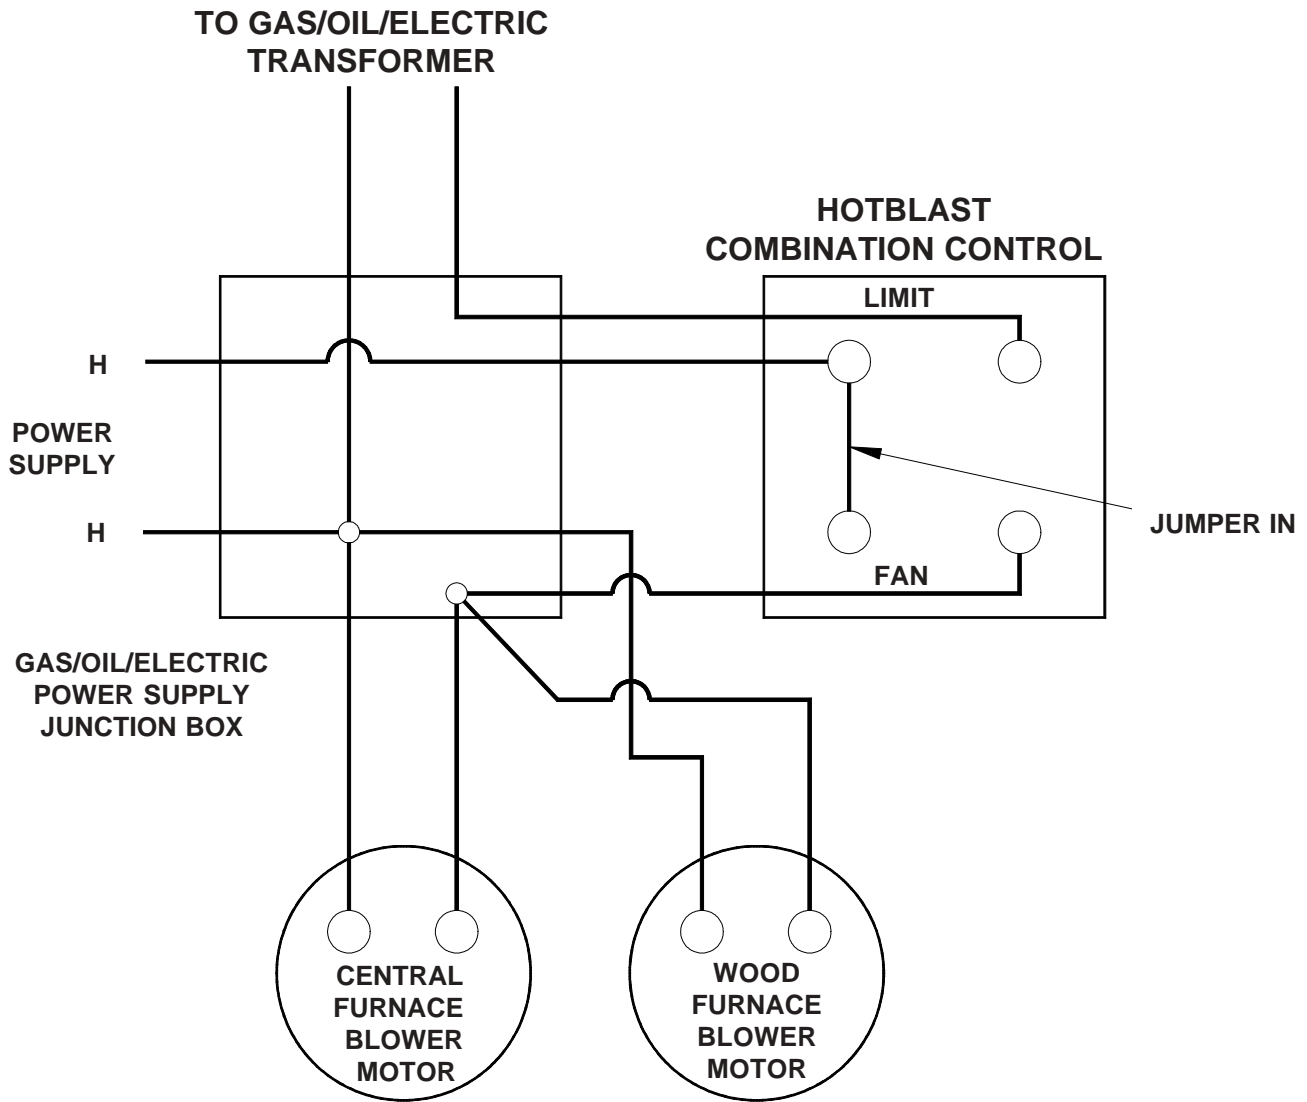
TO GAS/OIL/ELECTRIC TRANSFORMER

HOTBLAST COMBINATION CONTROL

LIMIT

H

POWER SUPPLY

H

JUMPER IN

FAN

GAS/OIL/ELECTRIC POWER SUPPLY JUNCTION BOX

CENTRAL FURNACE BLOWER MOTOR

WOOD FURNACE BLOWER MOTOR